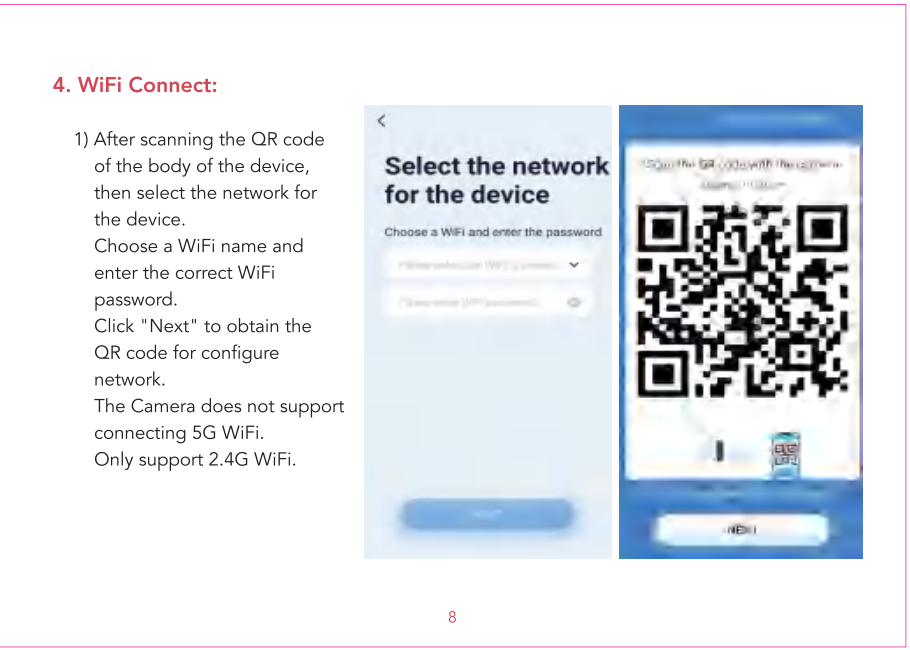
4. WiFi Connect:

1) After scanning the QR code of the body of the device, then select the network for the device.
Choose a WiFi name and enter the correct WiFi password.
Click "Next" to obtain the QR code for configure network.
The Camera does not support connecting 5G WiFi.
Only support 2.4G WiFi.

<

Select the network for the device

Choose a WiFi and enter the password

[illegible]

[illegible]

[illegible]

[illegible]

NEXT

8